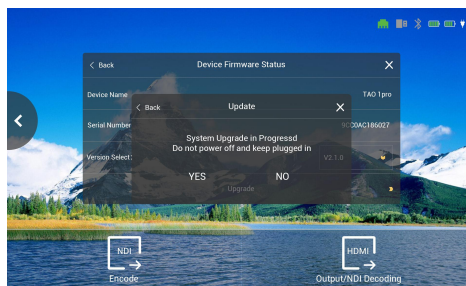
< Back
Device Firmware Status
Device Name
TAO 1pro
Serial Number
9C00AC186027
Version Select
V2.1.0
< Back
Update
System Upgrade in Progressd
Do not power off and keep plugged in
YES
NO
Upgrade
NDI
Encode
HDMI
Output/NDI Decoding